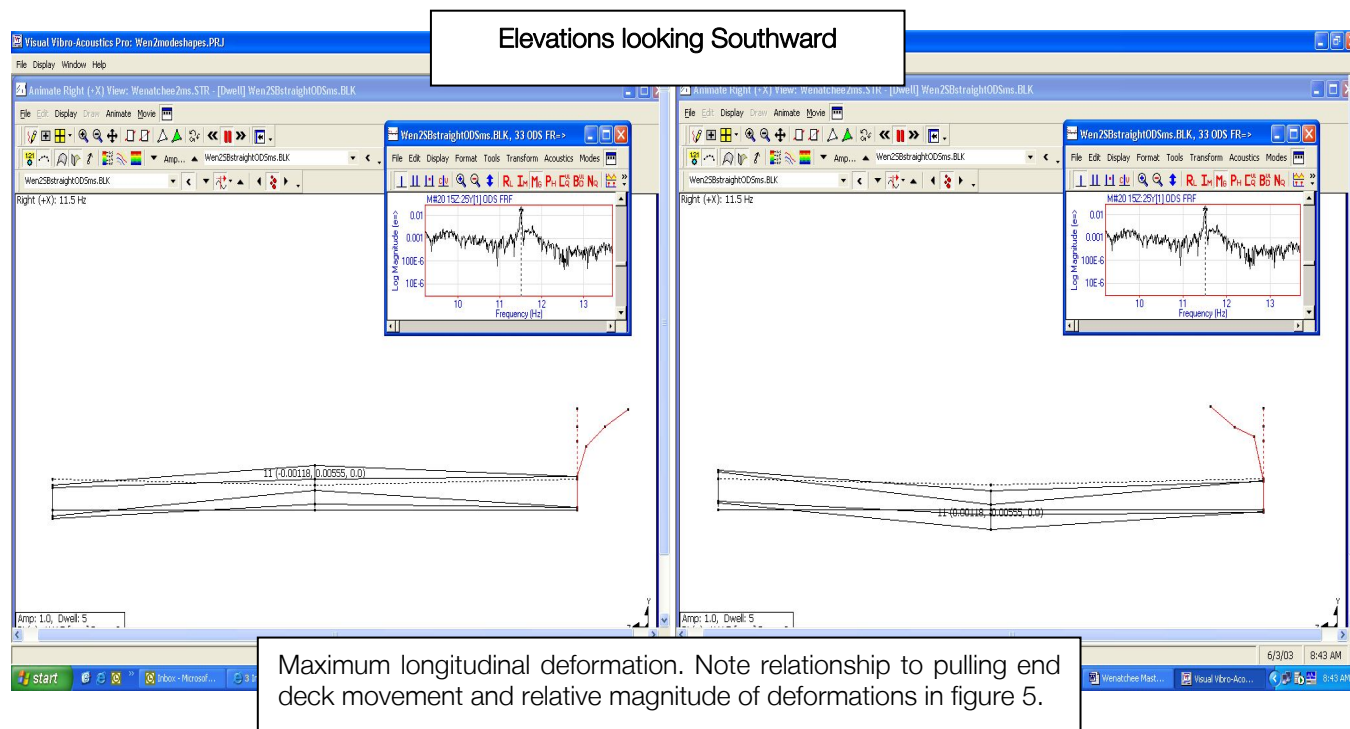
Visual Vibro-Acoustics Pro: Wen2modeshapes.PRJ

Elevations looking Southward

File Display Window Help

Animate Right (+X) View: Wenatchee2ms.STR - [Dwell] Wen2SBstraightODSms.BLK

File Edit Display Draw Animate Movie

Amp... Wen2SBstraightODSms.BLK

Wen2SBstraightODSms.BLK

Right (+X): 11.5 Hz

Wen2SBstraightODSms.BLK, 33 ODS FR=>

File Edit Display Format Tools Transform Acoustics Modes

M#20 15Z:25Y[1] ODS FRF

0.01

0.001

100E-6

10E-6

Log Magnitude (e>)

10 11 12 13

Frequency (Hz)

11 (-0.00118, 0.00555, 0.0)

Amp: 1.0, Dwell: 5

Animate Right (+X) View: Wenatchee2ms.STR - [Dwell] Wen2SBstraightODSms.BLK

File Edit Display Draw Animate Movie

Amp... Wen2SBstraightODSms.BLK

Wen2SBstraightODSms.BLK

Right (+X): 11.5 Hz

Wen2SBstraightODSms.BLK, 33 ODS FR=>

File Edit Display Format Tools Transform Acoustics Modes

M#20 15Z:25Y[1] ODS FRF

0.01

0.001

100E-6

10E-6

Log Magnitude (e>)

10 11 12 13

Frequency (Hz)

11 (0.00118, 0.00555, 0.0)

Amp: 1.0, Dwell: 5

6/3/03 8:43 AM

start Inbox - Microsof... Wenatchee Mast... Visual Vibro-Aco... 8:43 AM

Maximum longitudinal deformation. Note relationship to pulling end deck movement and relative magnitude of deformations in figure 5.